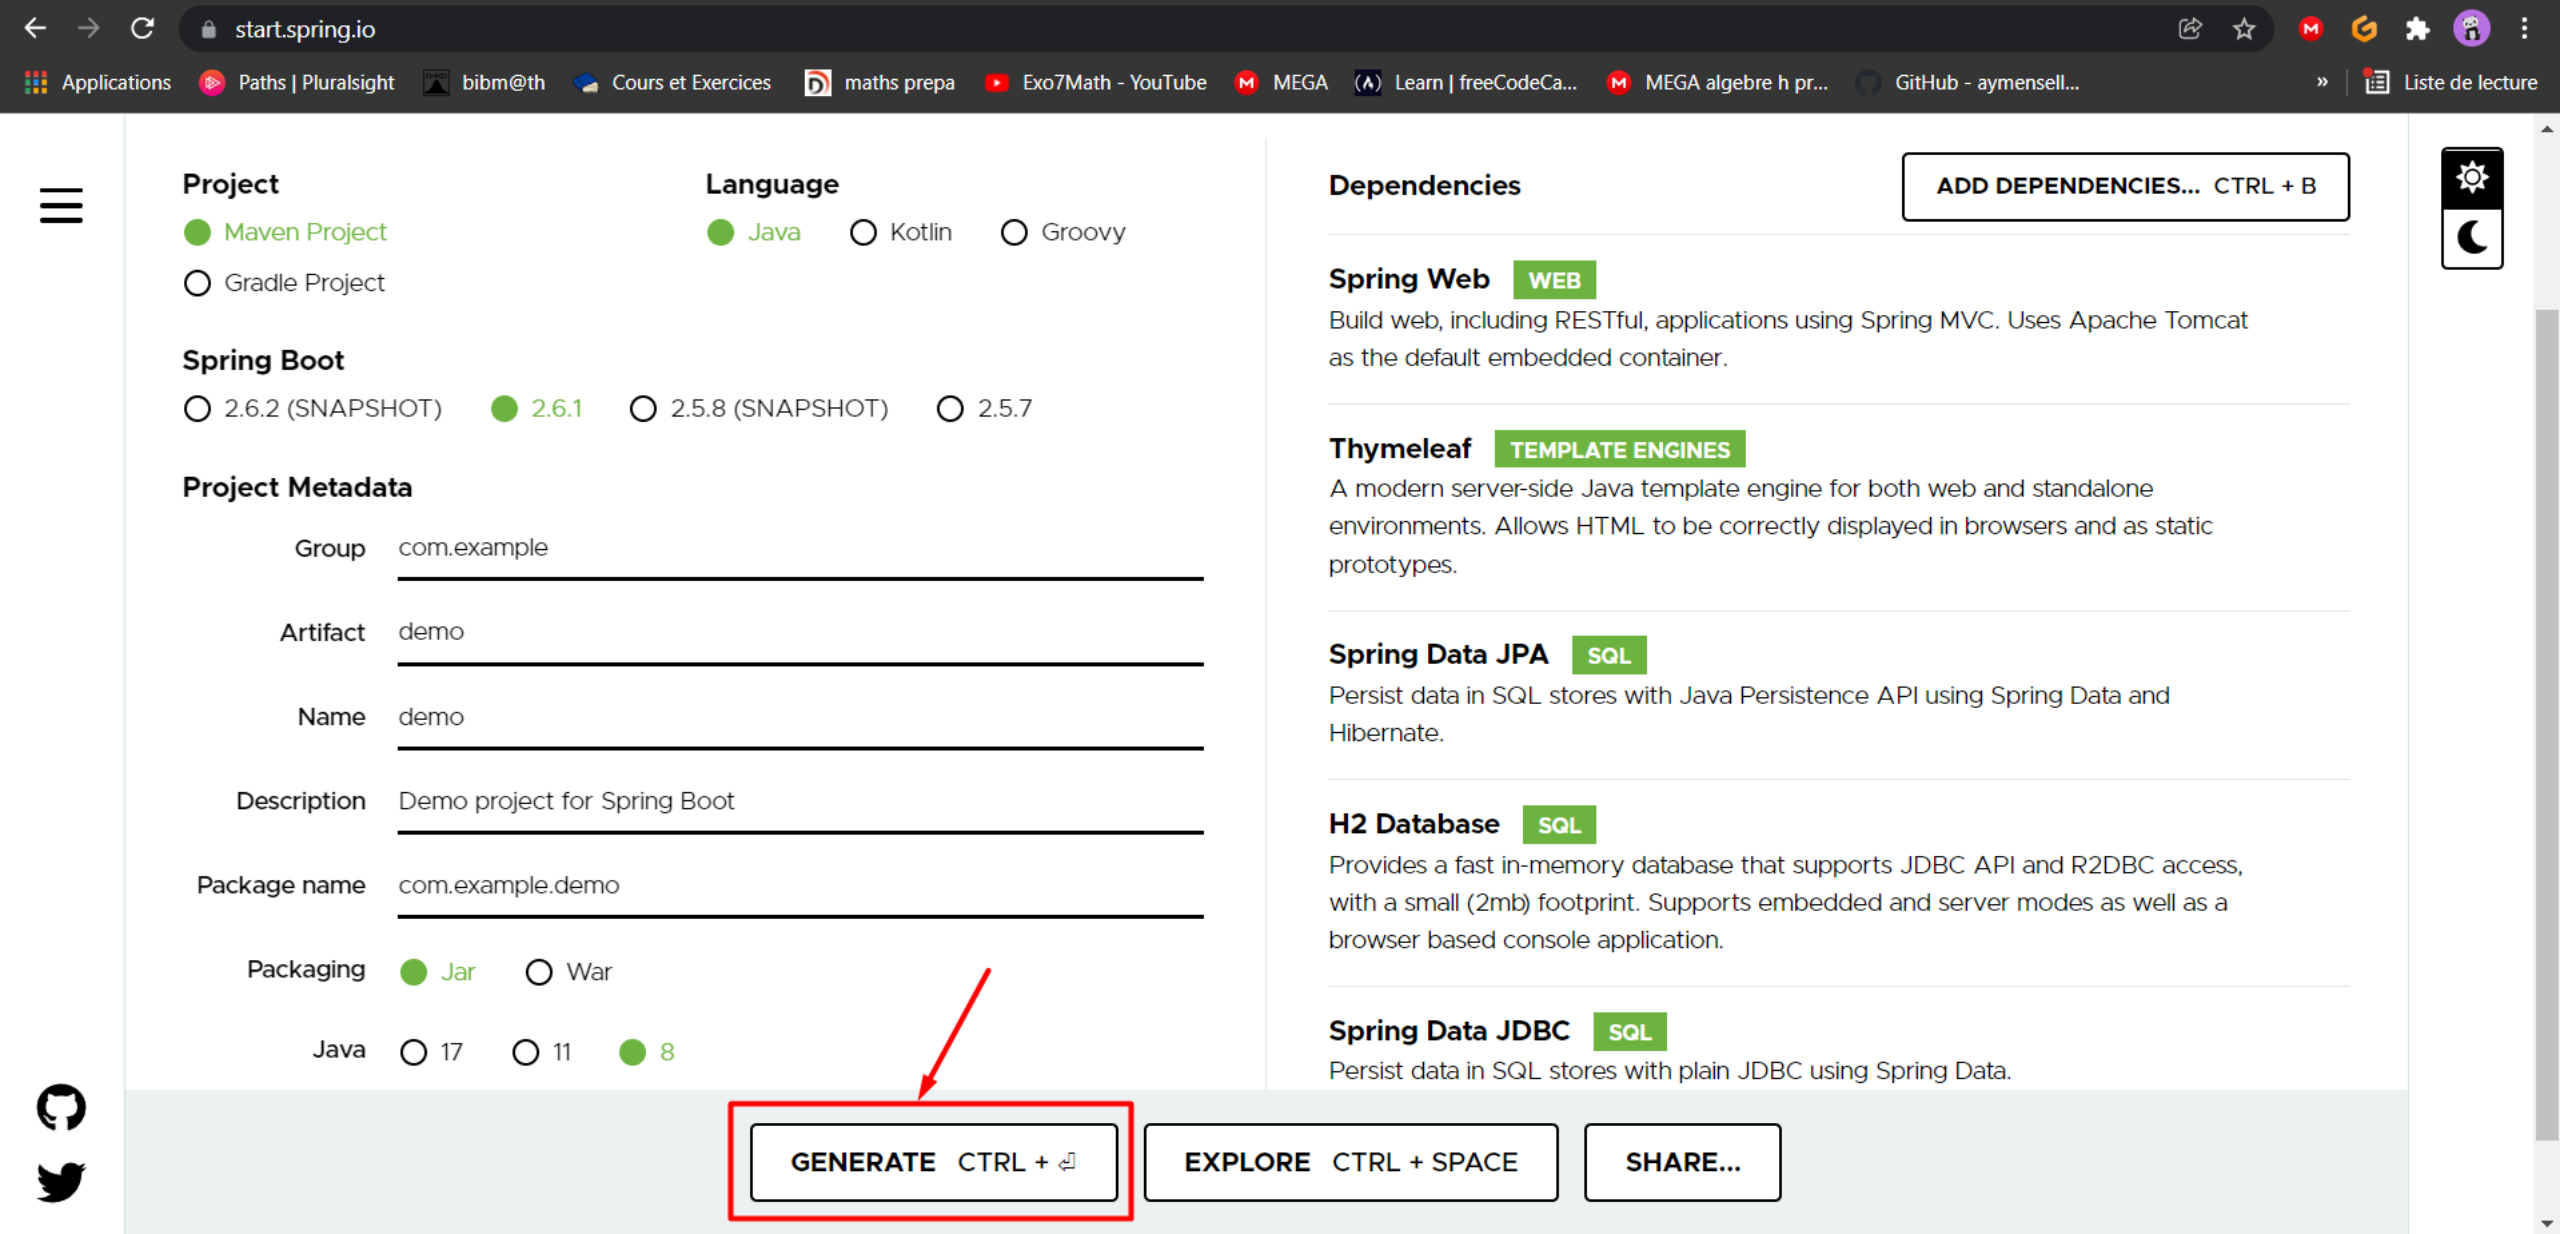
start.spring.io

Applications Paths | Pluralsight bibm@th Cours et Exercices maths prepa Exo7Math - YouTube MEGA Learn | freeCodeCa... MEGA algebre h pr... GitHub - aymensell... » Liste de lecture

Project
Maven Project
Gradle Project

Language
Java Kotlin Groovy

Spring Boot
2.6.2 (SNAPSHOT) 2.6.1 2.5.8 (SNAPSHOT) 2.5.7

Project Metadata

Group com.example

Artifact demo

Name demo

Description Demo project for Spring Boot

Package name com.example.demo

Packaging Jar War

Java 17 11 8

Dependencies

ADD DEPENDENCIES... CTRL + B

Spring Web WEB
Build web, including RESTful, applications using Spring MVC. Uses Apache Tomcat as the default embedded container.

Thymeleaf TEMPLATE ENGINES
A modern server-side Java template engine for both web and standalone environments. Allows HTML to be correctly displayed in browsers and as static prototypes.

Spring Data JPA SQL
Persist data in SQL stores with Java Persistence API using Spring Data and Hibernate.

H2 Database SQL
Provides a fast in-memory database that supports JDBC API and R2DBC access, with a small (2mb) footprint. Supports embedded and server modes as well as a browser based console application.

Spring Data JDBC SQL
Persist data in SQL stores with plain JDBC using Spring Data.

GENERATE CTRL + ⏎ EXPLORE CTRL + SPACE SHARE...